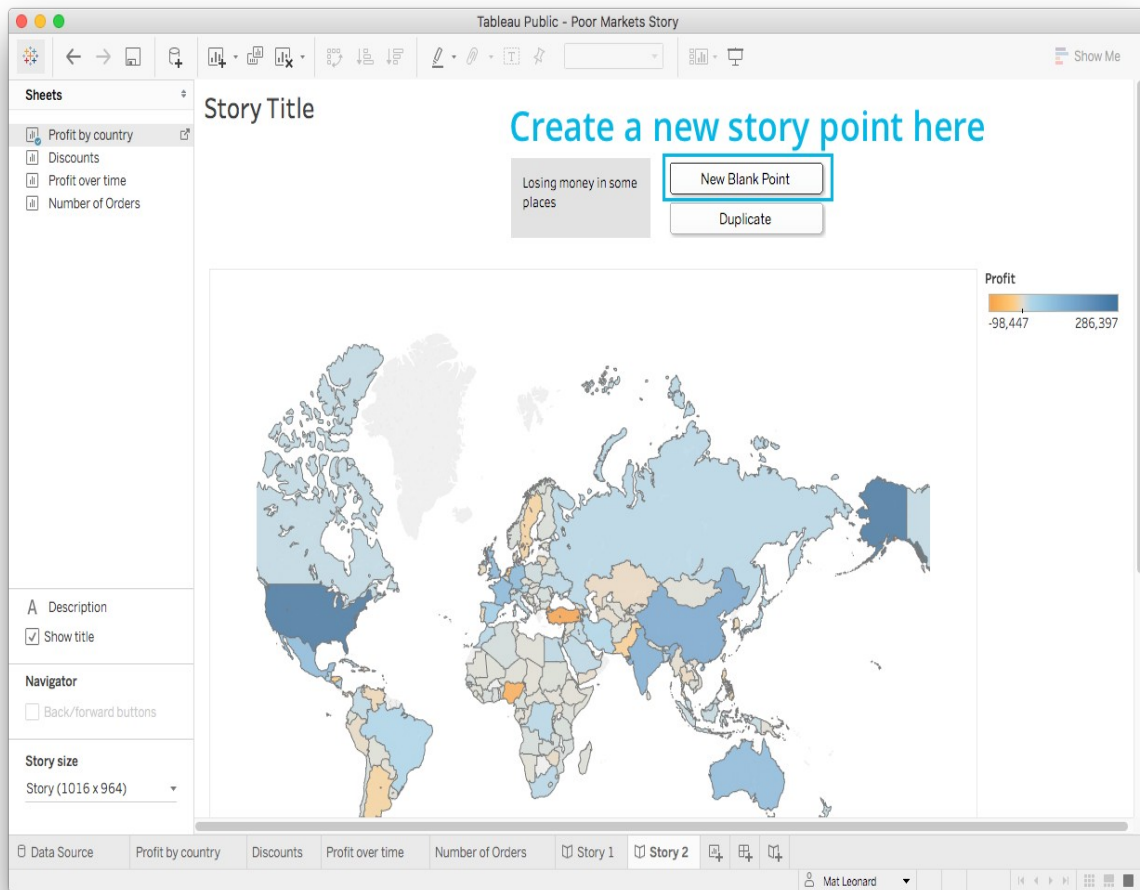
Tableau Public - Poor Markets Story

Show Me

Sheets

Profit by country
Discounts
Profit over time
Number of Orders

Story Title

Create a new story point here

Losing money in some places

New Blank Point

Duplicate

Profit

-98,447

286,397

Description

Show title

Navigator

Back/forward buttons

Story size

Story (1016 x 964)

Data Source | Profit by country | Discounts | Profit over time | Number of Orders | Story 1 | Story 2

Mat Leonard